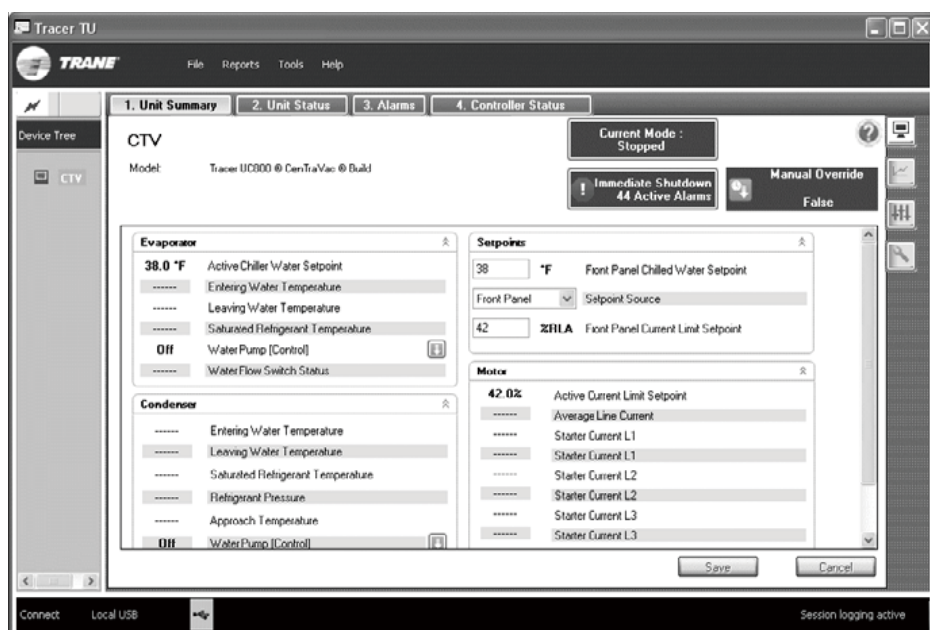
Tracer TU

TRANE

File Reports Tools Help

1. Unit Summary | 2. Unit Status | 3. Alarms | 4. Controller Status

Device Tree

CTV

CTV

Model: Tracer UC800 ® CenTraVac ® Build

Current Mode : Stopped

Immediate Shutdown 44 Active Alarms

Manual Override False

Evaporator

| | |
|---|---|
| 38.0 °F | Active Chiller Water Setpoint |
| ------ | Entering Water Temperature |
| ------ | Leaving Water Temperature |
| ------ | Saturated Refrigerant Temperature |
| Off | Water Pump [Control] |
| ------ | Water Flow Switch Status |

Condenser

| | |
|---|---|
| ------ | Entering Water Temperature |
| ------ | Leaving Water Temperature |
| ------ | Saturated Refrigerant Temperature |
| ------ | Refrigerant Pressure |
| ------ | Approach Temperature |
| Off | Water Pump [Control] |

Setpoints

| | | |
|---|---|---|
| 38 | °F | Front Panel Chilled Water Setpoint |
| Front Panel | | Setpoint Source |
| 42 | %RLA | Front Panel Current Limit Setpoint |

Motor

| | |
|---|---|
| 42.0% | Active Current Limit Setpoint |
| ------ | Average Line Current |
| ------ | Starter Current L1 |
| ------ | Starter Current L1 |
| ------ | Starter Current L2 |
| ------ | Starter Current L2 |
| ------ | Starter Current L3 |
| ------ | Starter Current L3 |

Save Cancel

Connect Local USB

Session logging active